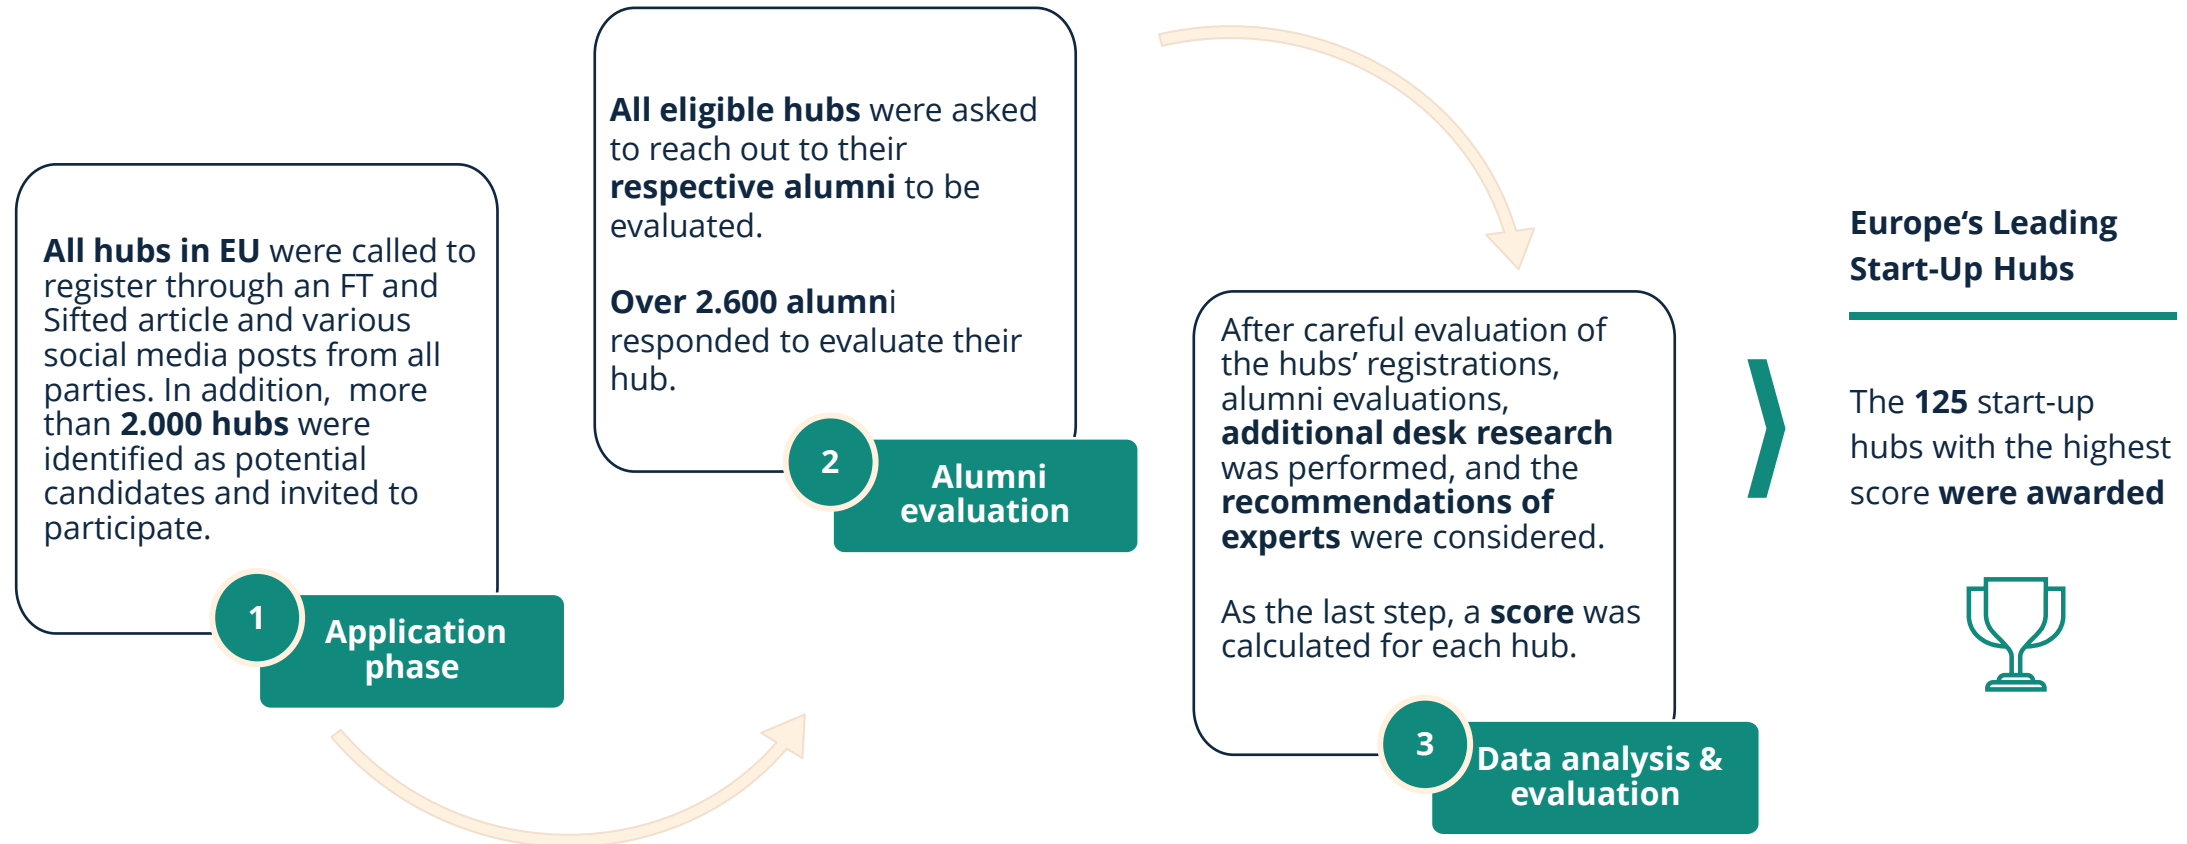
All hubs in EU were called to register through an FT and Sifted article and various social media posts from all parties. In addition, more than 2.000 hubs were identified as potential candidates and invited to participate.

1

Application phase

All eligible hubs were asked to reach out to their respective alumni to be evaluated.

Over 2.600 alumni responded to evaluate their hub.

2

Alumni evaluation

After careful evaluation of the hubs' registrations, alumni evaluations, additional desk research was performed, and the recommendations of experts were considered.

As the last step, a score was calculated for each hub.

3

Data analysis & evaluation

Europe's Leading Start-Up Hubs

The 125 start-up hubs with the highest score were awarded